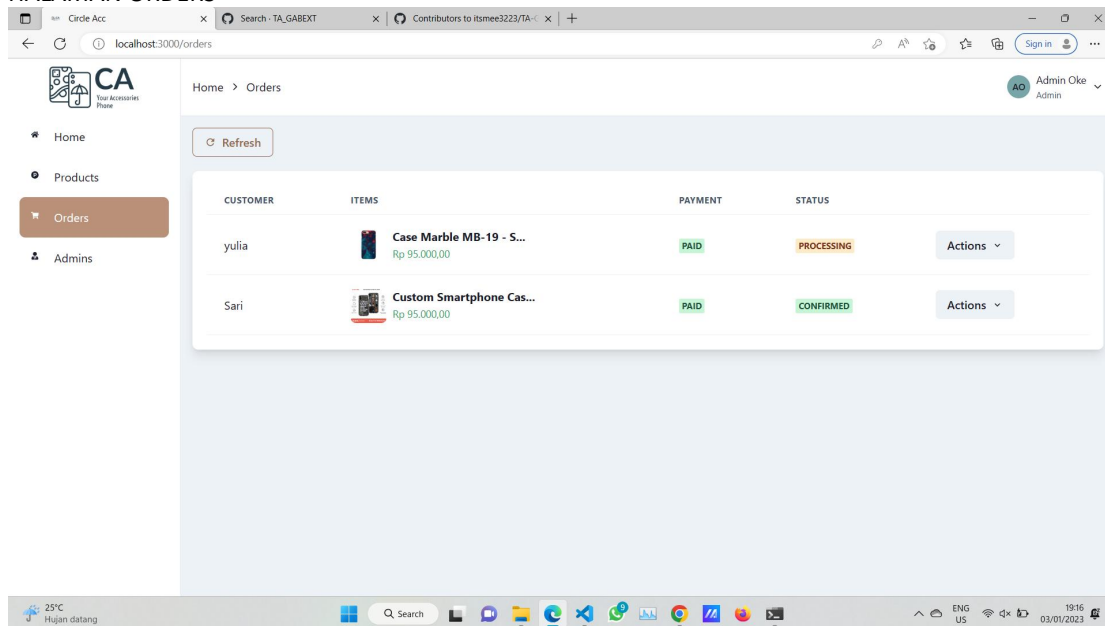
Circle Acc
Search · TA_GABEXT
Contributors to itsmee3223/TA-
localhost:3000/orders
Sign in

CA
Your Accessories Phone

Home > Orders

AO Admin Oke
Admin

Home
Products
Orders
Admins

Refresh

| CUSTOMER | ITEMS | PAYMENT | STATUS | |
|---|---|---|---|---|
| yulia | Case Marble MB-19 - S... Rp 95.000,00 | PAID | PROCESSING | Actions |
| Sari | Custom Smartphone Cas... Rp 95.000,00 | PAID | CONFIRMED | Actions |

25°C
Hujan datang
Search
ENG
US
19:16
03/01/2023